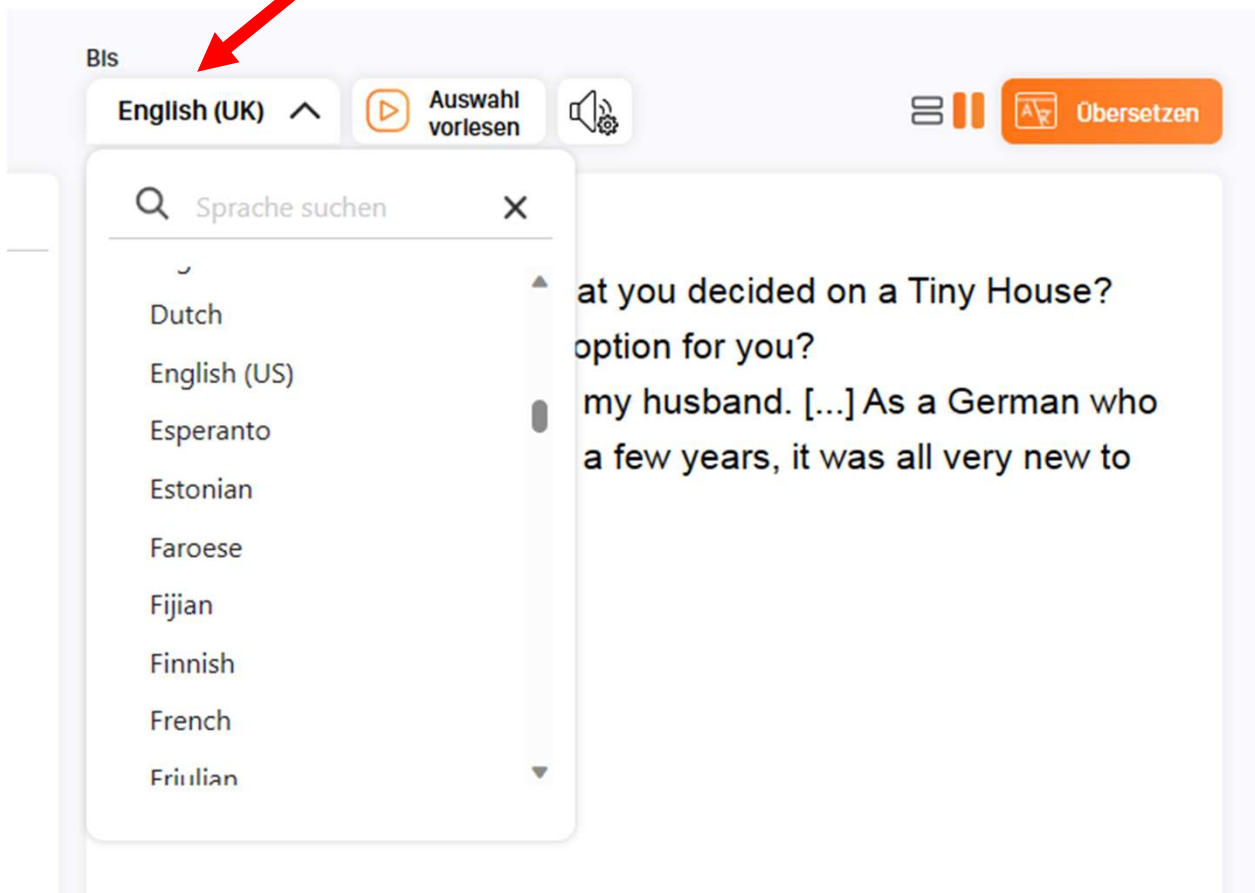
Bis

English (UK)

Auswahl vorlesen

Übersetzen

Sprache suchen

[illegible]
Dutch
English (US)
Esperanto
Estonian
Faroese
Fijian
Finnish
French
Friulian

at you decided on a Tiny House?
option for you?
my husband. [...] As a German who
a few years, it was all very new to